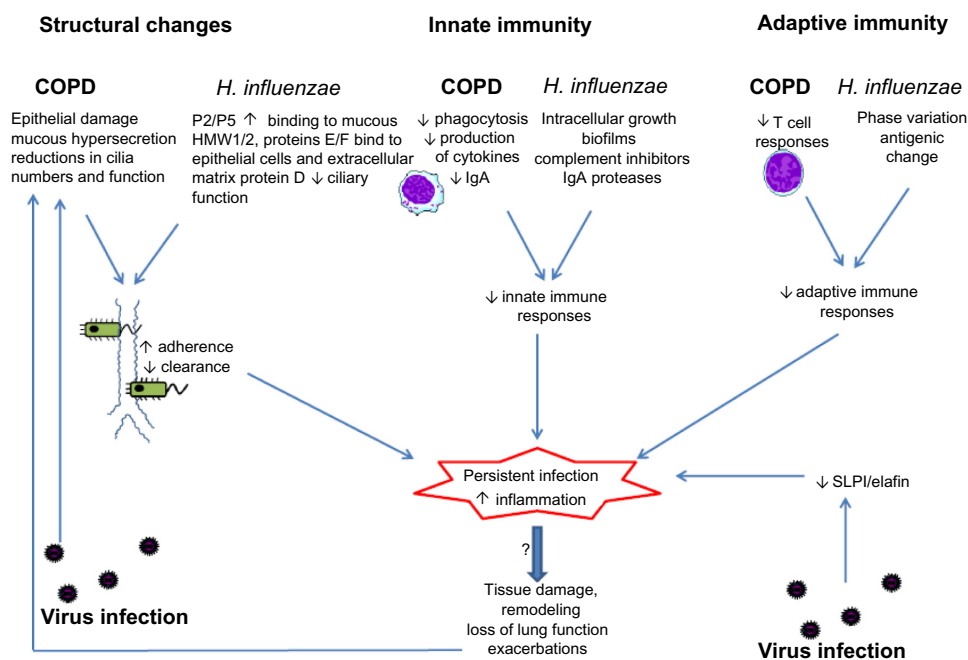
Structural changes

Innate immunity

Adaptive immunity

COPD

H. influenzae

Epithelial damage mucous hypersecretion reductions in cilia numbers and function

P2/P5 ↑ binding to mucous HMW1/2, proteins E/F bind to epithelial cells and extracellular matrix protein D ↓ ciliary function

COPD

H. influenzae

↓ phagocytosis ↓ production of cytokines ↓ IgA

Intracellular growth biofilms complement inhibitors IgA proteases

COPD

H. influenzae

↓ T cell responses

Phase variation antigenic change

↑ adherence ↓ clearance

↓ innate immune responses

↓ adaptive immune responses

Persistent infection ↑ inflammation

↓ SLPI/elafin

?

Tissue damage, remodeling loss of lung function exacerbations

Virus infection

Virus infection